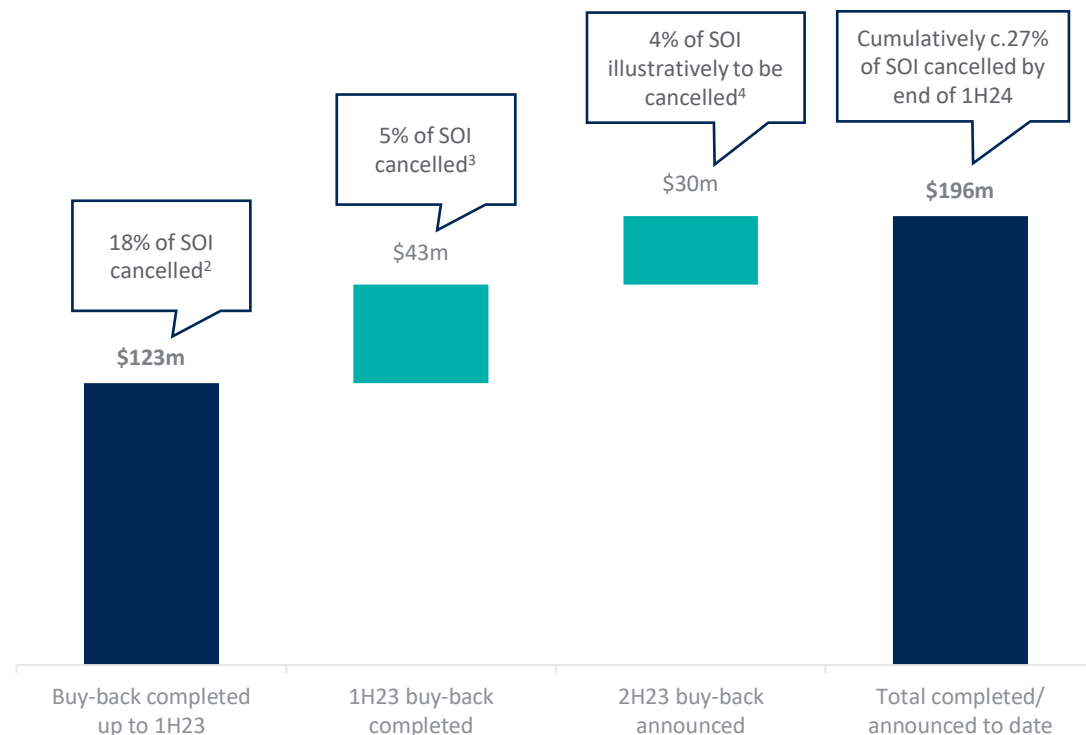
18% of SOI cancelled$^2$

$123m

5% of SOI cancelled$^3$

$43m

4% of SOI illustratively to be cancelled$^4$

$30m

Cumulatively c.27% of SOI cancelled by end of 1H24

$196m

Buy-back completed up to 1H23

1H23 buy-back completed

2H23 buy-back announced

Total completed/ announced to date